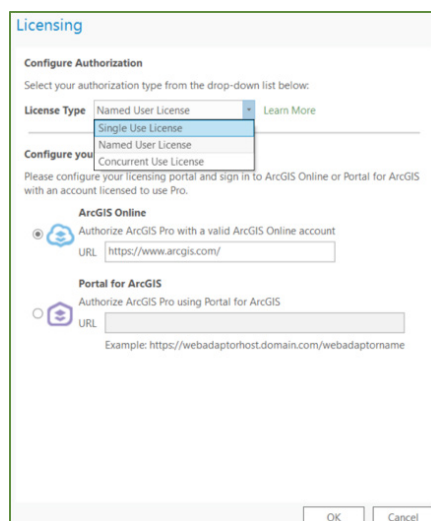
Licensing

Configure Authorization

Select your authorization type from the drop-down list below:

License Type Named User License Learn More

Single Use License
Named User License
Concurrent Use License

Configure your

Please configure your licensing portal and sign in to ArcGIS Online or Portal for ArcGIS with an account licensed to use Pro.

ArcGIS Online
Authorize ArcGIS Pro with a valid ArcGIS Online account
URL https://www.arcgis.com/

Portal for ArcGIS
Authorize ArcGIS Pro using Portal for ArcGIS
URL
Example: https://webadaptorhost.domain.com/webadaptorname

OK Cancel